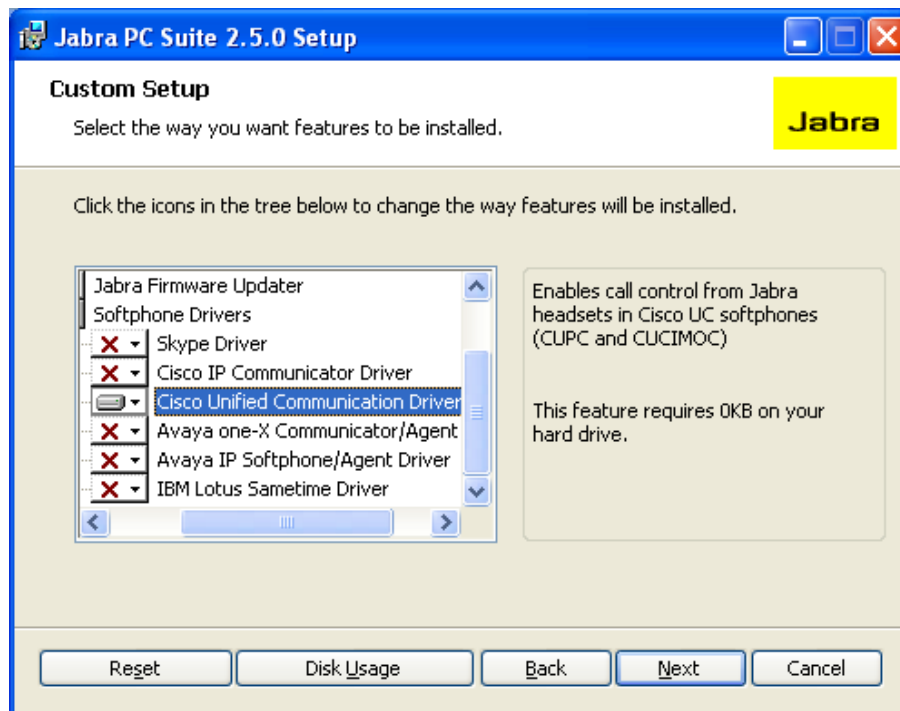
Jabra PC Suite 2.5.0 Setup

Custom Setup

Select the way you want features to be installed.

Jabra

Click the icons in the tree below to change the way features will be installed.

Jabra Firmware Updater
Softphone Drivers
Skype Driver
Cisco IP Communicator Driver
Cisco Unified Communication Driver
Avaya one-X Communicator/Agent
Avaya IP Softphone/Agent Driver
IBM Lotus Sametime Driver

Enables call control from Jabra headsets in Cisco UC softphones (CUPC and CUCIMOC)

This feature requires 0KB on your hard drive.

Reset
Disk Usage
Back
Next
Cancel